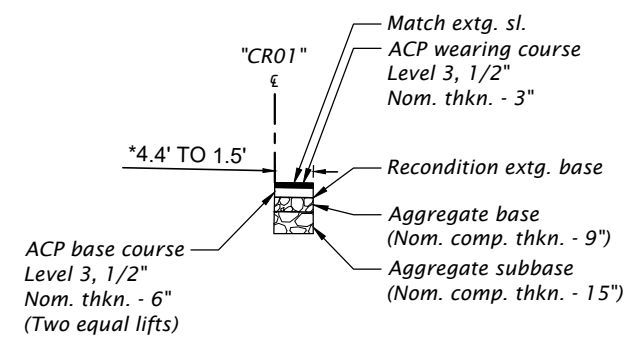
"CR01"
℄

*4.4' TO 1.5'

Match extg. sl.

ACP wearing course
Level 3, 1/2"
Nom. thkn. - 3"

Recondition extg. base

Aggregate base
(Nom. comp. thkn. - 9")

Aggregate subbase
(Nom. comp. thkn. - 15")

ACP base course
Level 3, 1/2"
Nom. thkn. - 6"
(Two equal lifts)